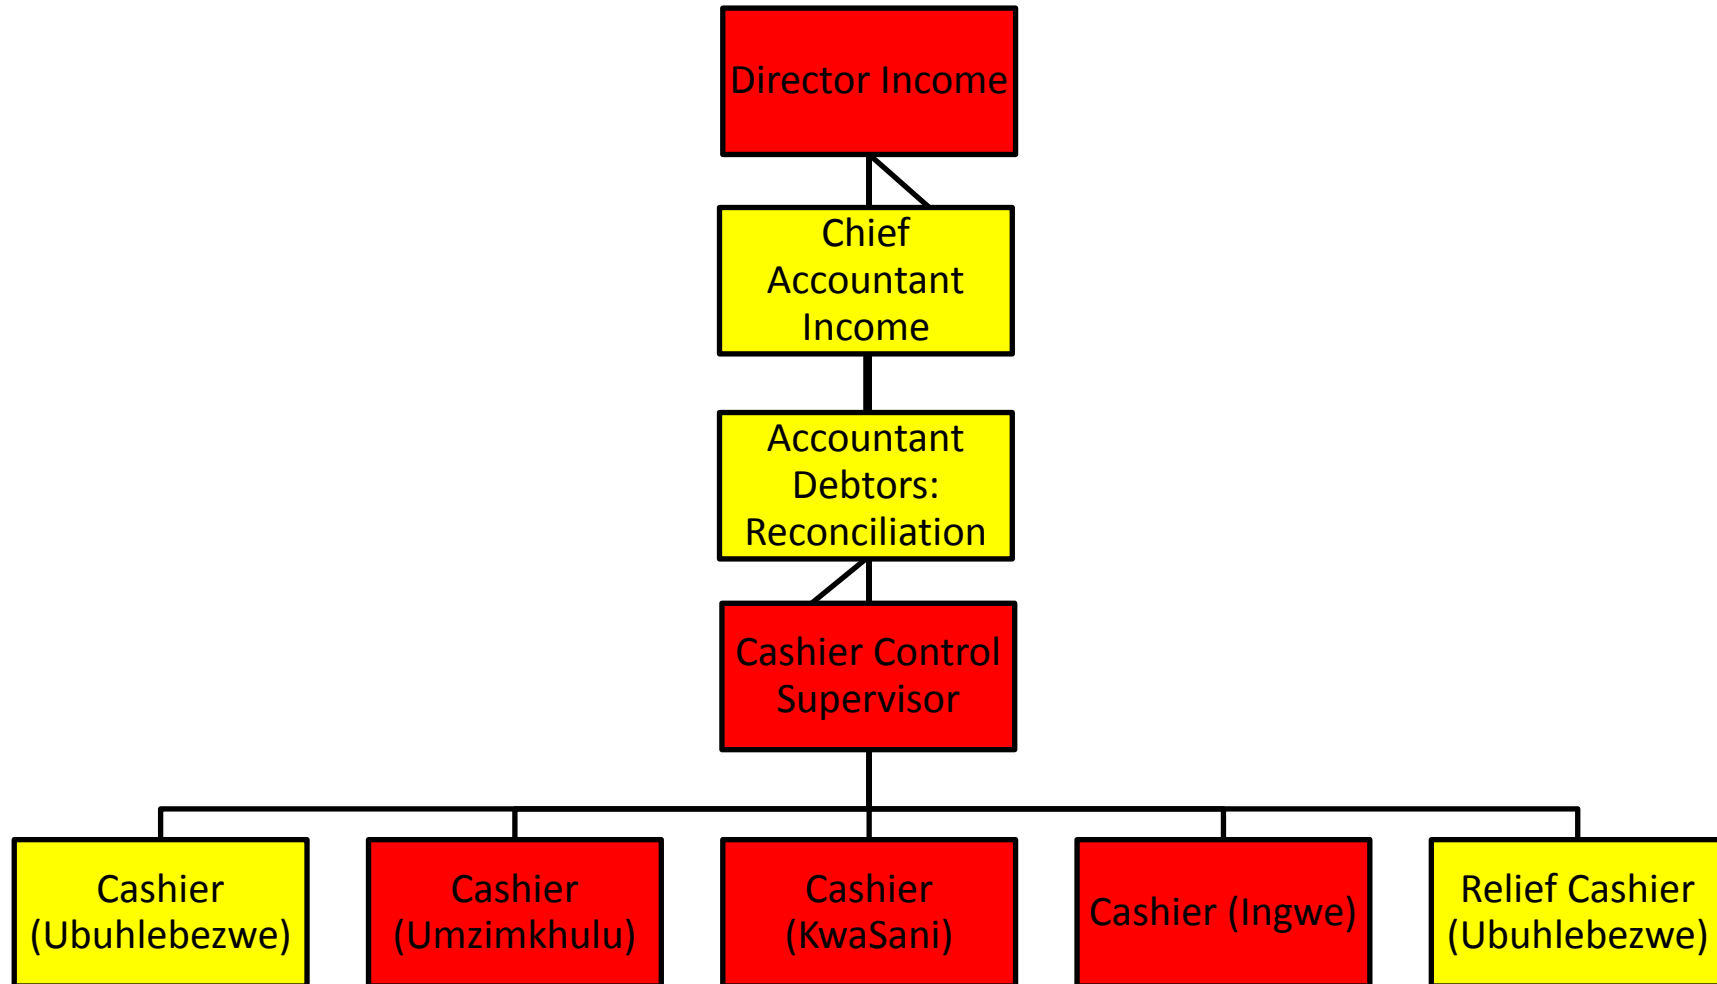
Director Income

Chief Accountant Income

Accountant Debtors: Reconciliation

Cashier Control Supervisor

Cashier (Ubuhlebezwe)

Cashier (Umzimkhulu)

Cashier (KwaSani)

Cashier (Ingwe)

Relief Cashier (Ubuhlebezwe)